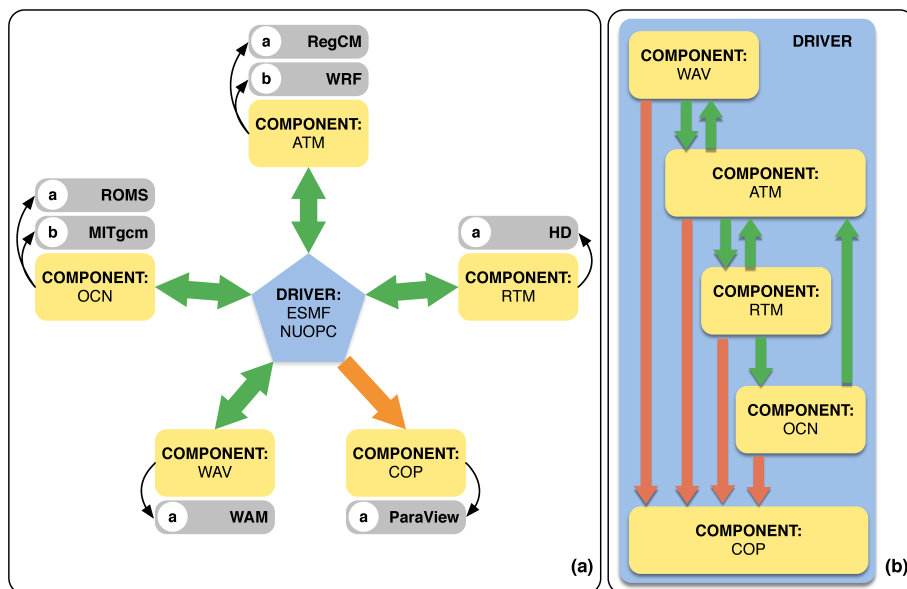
a RegCM
b WRF
COMPONENT: ATM

a ROMS
b MITgcm
COMPONENT: OCN

a HD
COMPONENT: RTM

DRIVER: ESMF NUOPC

COMPONENT: WAV
a WAM

COMPONENT: COP
a ParaView

(a)

DRIVER
COMPONENT: WAV
COMPONENT: ATM
COMPONENT: RTM
COMPONENT: OCN
COMPONENT: COP

(b)